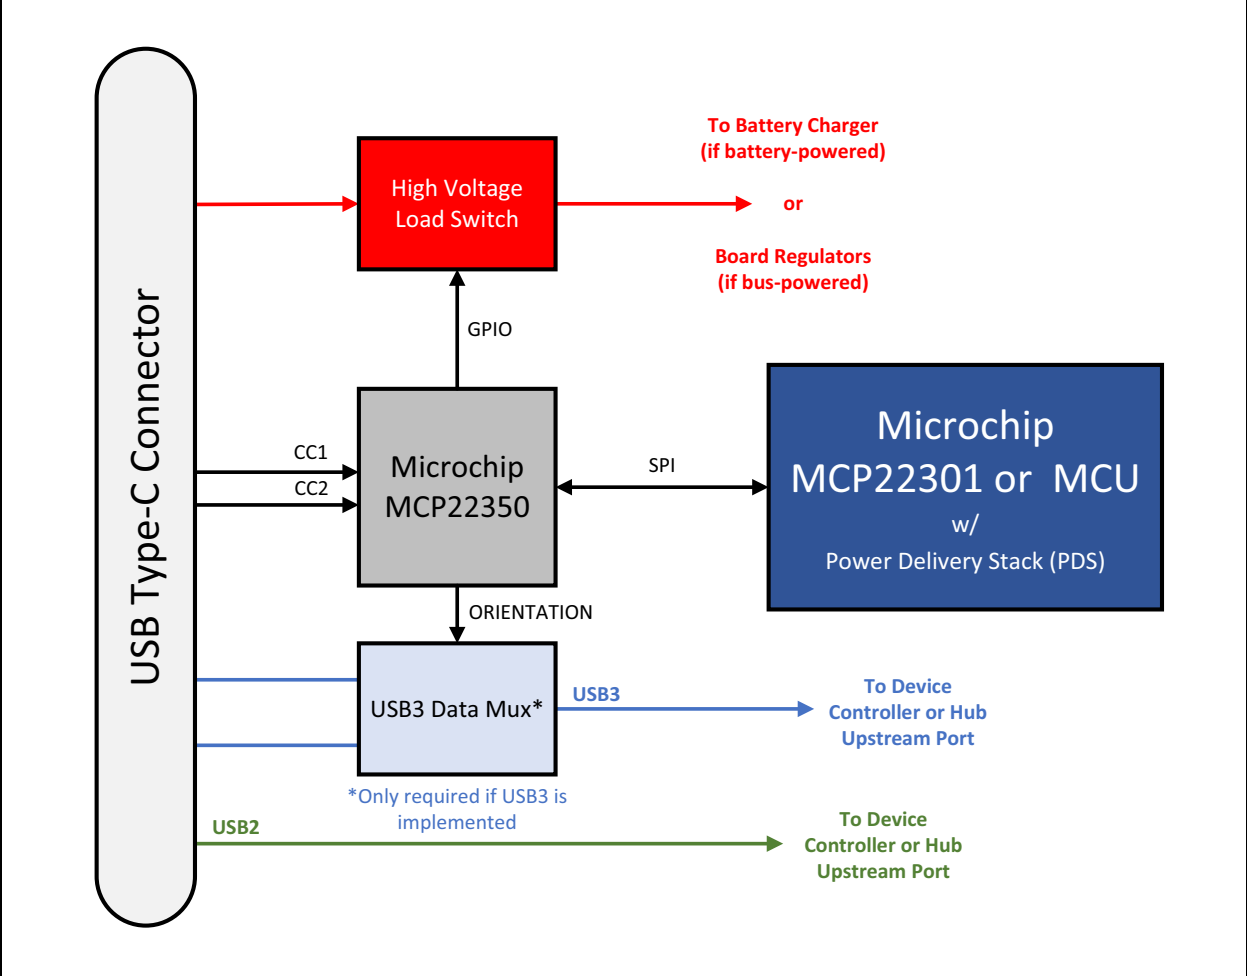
USB Type-C Connector

High Voltage Load Switch

To Battery Charger (if battery-powered)

or

Board Regulators (if bus-powered)

GPIO

CC1

CC2

Microchip MCP22350

SPI

Microchip MCP22301 or MCU w/ Power Delivery Stack (PDS)

ORIENTATION

USB3 Data Mux*

USB3

To Device Controller or Hub Upstream Port

*Only required if USB3 is implemented

USB2

To Device Controller or Hub Upstream Port